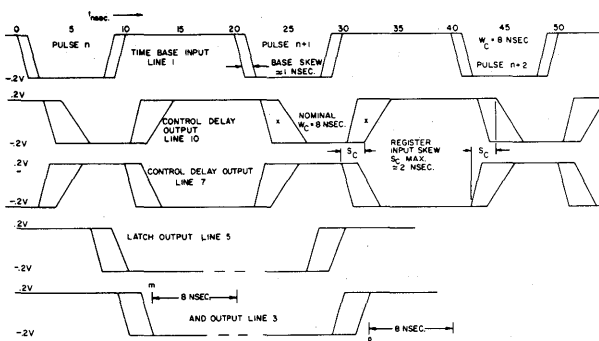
$t_{nsec.}$

0 5 10 15 20 25 30 35 40 45 50

PULSE n

TIME BASE INPUT LINE 1

PULSE n+1

$W_C$ = 8 NSEC

PULSE n+2

-2V

BASE SKEW ≅1 NSEC.

.2V

CONTROL DELAY OUTPUT LINE 10

x

NOMINAL $W_C$ = 8 NSEC.

x

-.2V

$S_C$

REGISTER INPUT SKEW $S_C$ MAX. ≅2 NSEC.

$S_C$

.2V

CONTROL DELAY OUTPUT LINE 7

-.2V

.2V

LATCH OUTPUT LINE 5

-.2V

.2V

m

8 NSEC.

AND OUTPUT LINE 3

8 NSEC.

-.2V

n